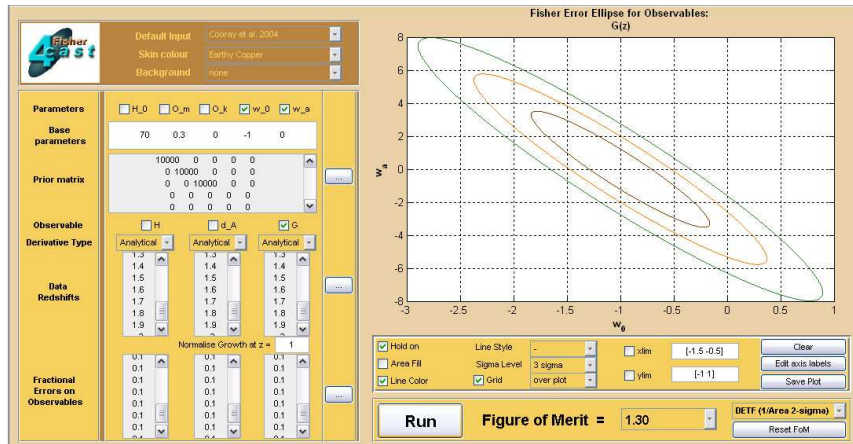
Fisher 4cast

Default Input Cooray et al. 2004
Skin colour Earthy Copper
Background none

Parameters H_0 O_m O_k w_0 w_a

Base parameters 70 0.3 0 -1 0

Prior matrix
10000 0 0 0 0
0 10000 0 0 0
0 0 10000 0 0
0 0 0 0 0
0 0 0 0 0

...

Observable H d_A G
Derivative Type Analytical Analytical Analytical

Data Redshifts
1.3 1.4 1.5 1.6 1.7 1.8 1.9
1.3 1.4 1.5 1.6 1.7 1.8 1.9
1.3 1.4 1.5 1.6 1.7 1.8 1.9

...

Normalise Growth at z = 1

Fractional Errors on Observables
0.1 0.1 0.1 0.1 0.1 0.1 0.1 0.1
0.1 0.1 0.1 0.1 0.1 0.1 0.1 0.1
0.1 0.1 0.1 0.1 0.1 0.1 0.1 0.1

...

Fisher Error Ellipse for Observables:
G(z)

8 6 4 2 0 -2 -4 -6 -8
$w_a$
-3 -2.5 -2 -1.5 -1 -0.5 0 0.5 1
$w_0$

Hold on
Area Fill
Line Color
Line Style -
Sigma Level 3 sigma
Grid over plot
xlim [-1.5 -0.5]
ylim [-1 1]
Clear
Edit axis labels
Save Plot

Run
Figure of Merit = 1.30
DETF (1/Area 2-sigma)
Reset FoM